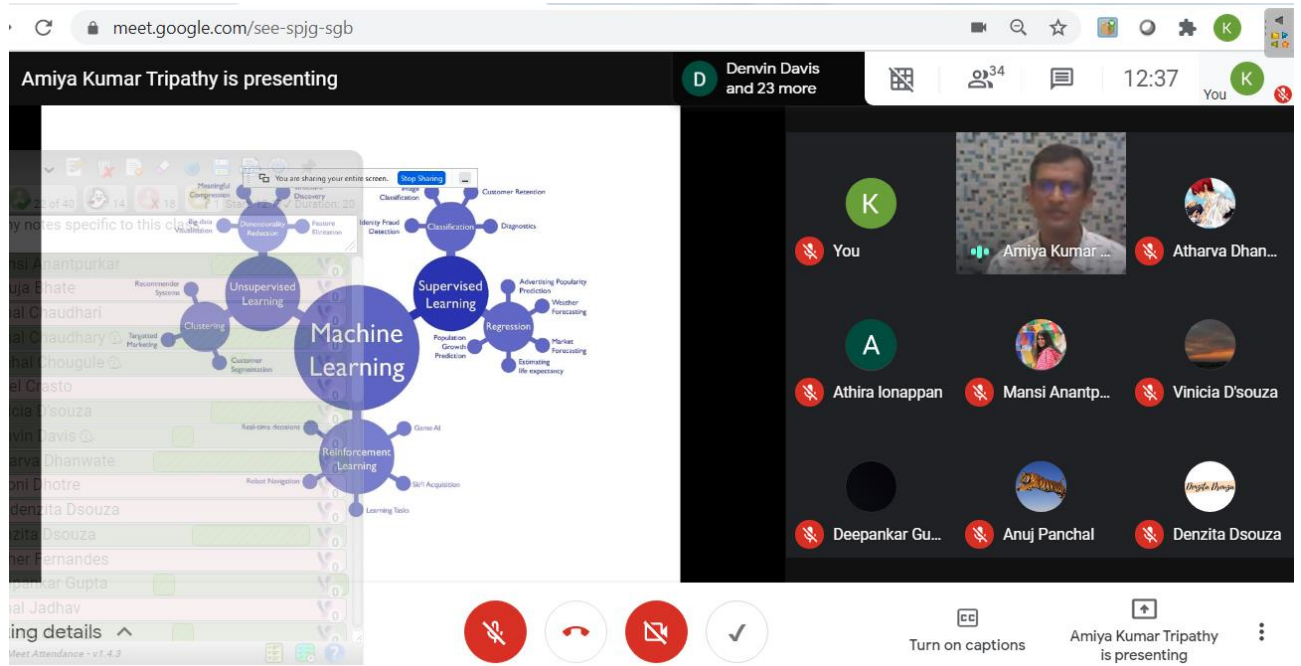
meet.google.com/see-spjg-sgb

Amiya Kumar Tripathy is presenting

D Denvin Davis and 23 more

34

12:37

K You

You are sharing your entire screen. Stop Sharing

22 of 40 14 18 12 Duration: 20

ny notes specific to this cla

nsi Anantpurkar
uja Bhate
al Chaudhari
al Chaudhary
hal Chougule
el Crasto
icia D'souza
vin Davis
arva Dhanwate
oni Dhotre
denzita Dsouza
zita Dsouza
her Fernandes
pankar Gupta
al Jadhav

ing details

Meet Attendance - v1.4.3

Machine Learning

Supervised Learning

Unsupervised Learning

Reinforcement Learning

Classification

Regression

Clustering

Dimensionality Reduction

Meaningful Compression

Structure Discovery

Big data Visualisation

Feature Elicitation

Recommender Systems

Targetted Marketing

Customer Segmentation

Image Classification

Customer Retention

Identity Fraud Detection

Diagnostics

Advertising Popularity Prediction

Weather Forecasting

Market Forecasting

Estimating life expectancy

Population Growth Prediction

Real-time Decisions

Game AI

Robot Navigation

Skill Acquisition

Learning Tasks

K

You

Amiya Kumar ...

Atharva Dhan...

A

Athira Ionappan

Mansi Anantp...

Vinicia D'souza

Deepankar Gu...

Anuj Panchal

Denzita Dsouza

Turn on captions

Amiya Kumar Tripathy is presenting